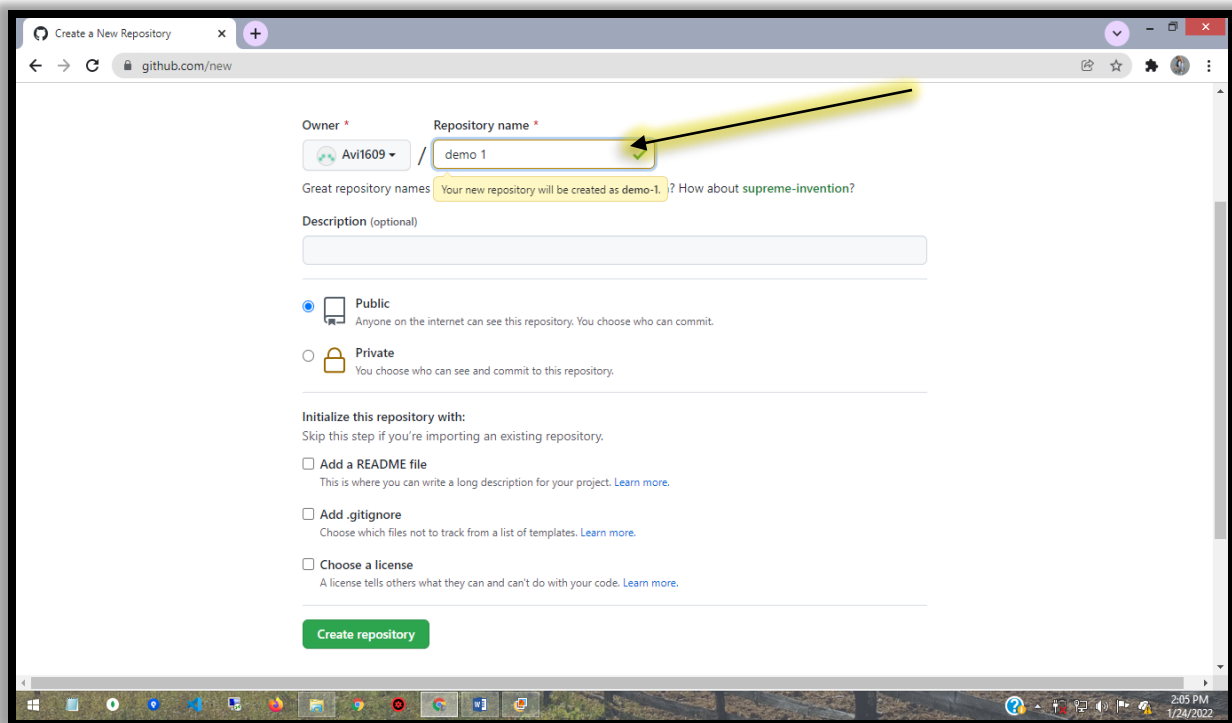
Create a New Repository

github.com/new

Owner * Repository name *

Avi1609 / demo 1

Great repository names Your new repository will be created as demo-1. ? How about supreme-invention?

Description (optional)

Public
Anyone on the internet can see this repository. You choose who can commit.

Private
You choose who can see and commit to this repository.

Initialize this repository with:
Skip this step if you're importing an existing repository.

Add a README file
This is where you can write a long description for your project. Learn more.

Add .gitignore
Choose which files not to track from a list of templates. Learn more.

Choose a license
A license tells others what they can and can't do with your code. Learn more.

Create repository

2:05 PM
1/24/2022